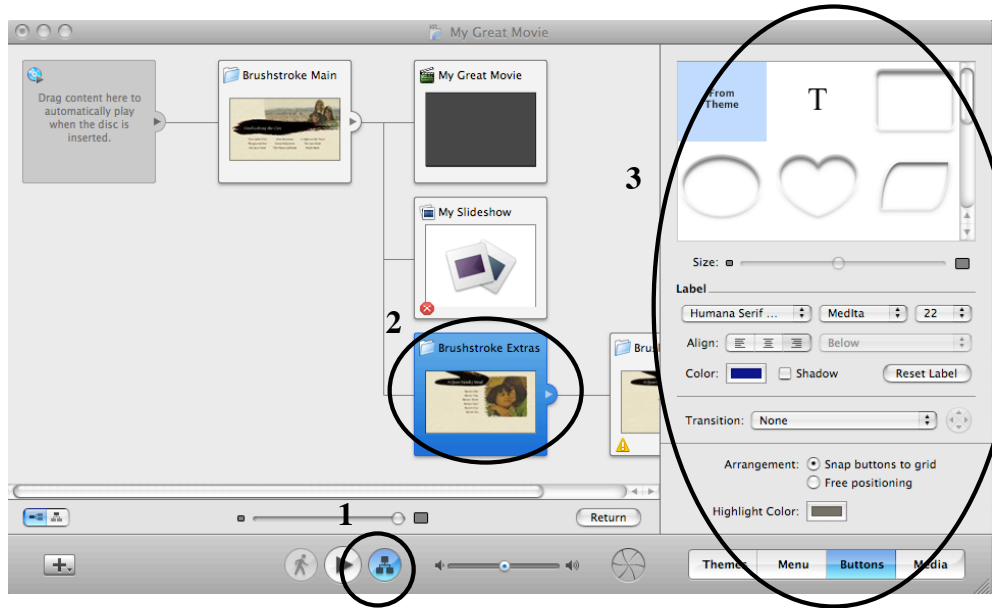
My Great Movie

Drag content here to automatically play when the disc is inserted.

Brushstroke Main

My Great Movie

My Slideshow

Brushstroke Extras

Brus

From Theme

T

3

2

1

Size:

Label

Humana Serif ...

MedIta

22

Align:

Below

Color:

Shadow

Reset Label

Transition:

None

Arrangement:

Snap buttons to grid

Free positioning

Highlight Color:

Return

Themes

Menu

Buttons

Media